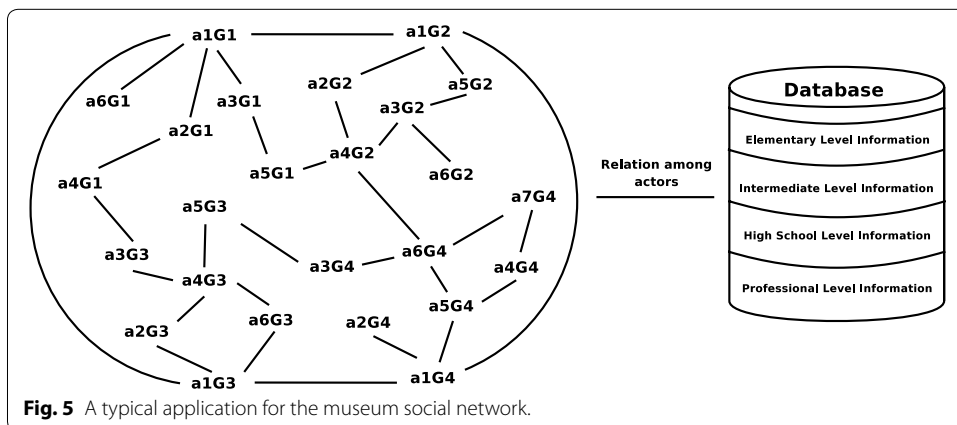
a1G1
a1G2
a6G1
a3G1
a2G2
a5G2
a2G1
a3G2
a4G2
a5G1
a6G2
a4G1
a5G3
a7G4
a3G3
a3G4
a6G4
a4G4
a4G3
a5G4
a2G3
a6G3
a2G4
a1G3
a1G4

Relation among actors

Database
Elementary Level Information
Intermediate Level Information
High School Level Information
Professional Level Information

**Fig. 5** A typical application for the museum social network.